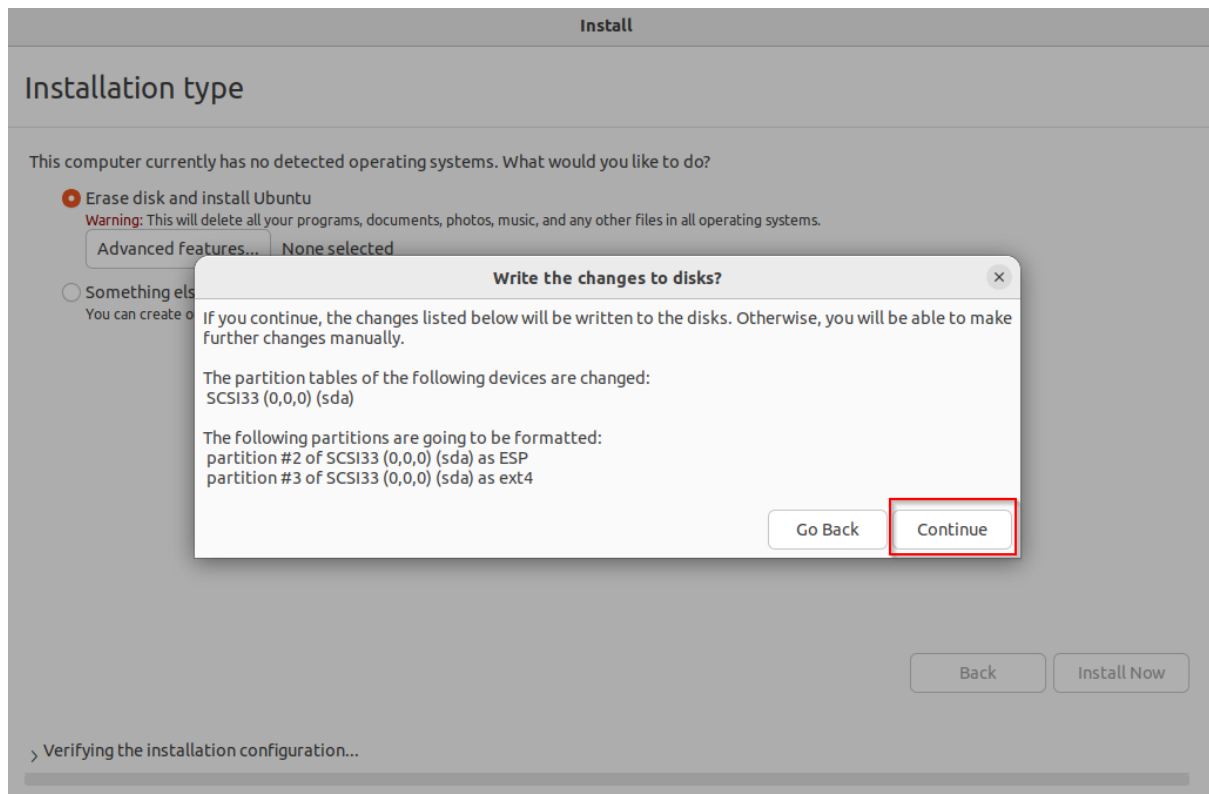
Install

Installation type

This computer currently has no detected operating systems. What would you like to do?

Erase disk and install Ubuntu
Warning: This will delete all your programs, documents, photos, music, and any other files in all operating systems.

Advanced features... None selected

Something els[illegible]
You can create o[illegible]

Write the changes to disks?

If you continue, the changes listed below will be written to the disks. Otherwise, you will be able to make further changes manually.

The partition tables of the following devices are changed:
SCSI33 (0,0,0) (sda)

The following partitions are going to be formatted:
partition #2 of SCSI33 (0,0,0) (sda) as ESP
partition #3 of SCSI33 (0,0,0) (sda) as ext4

Go Back Continue

Back Install Now

Verifying the installation configuration...